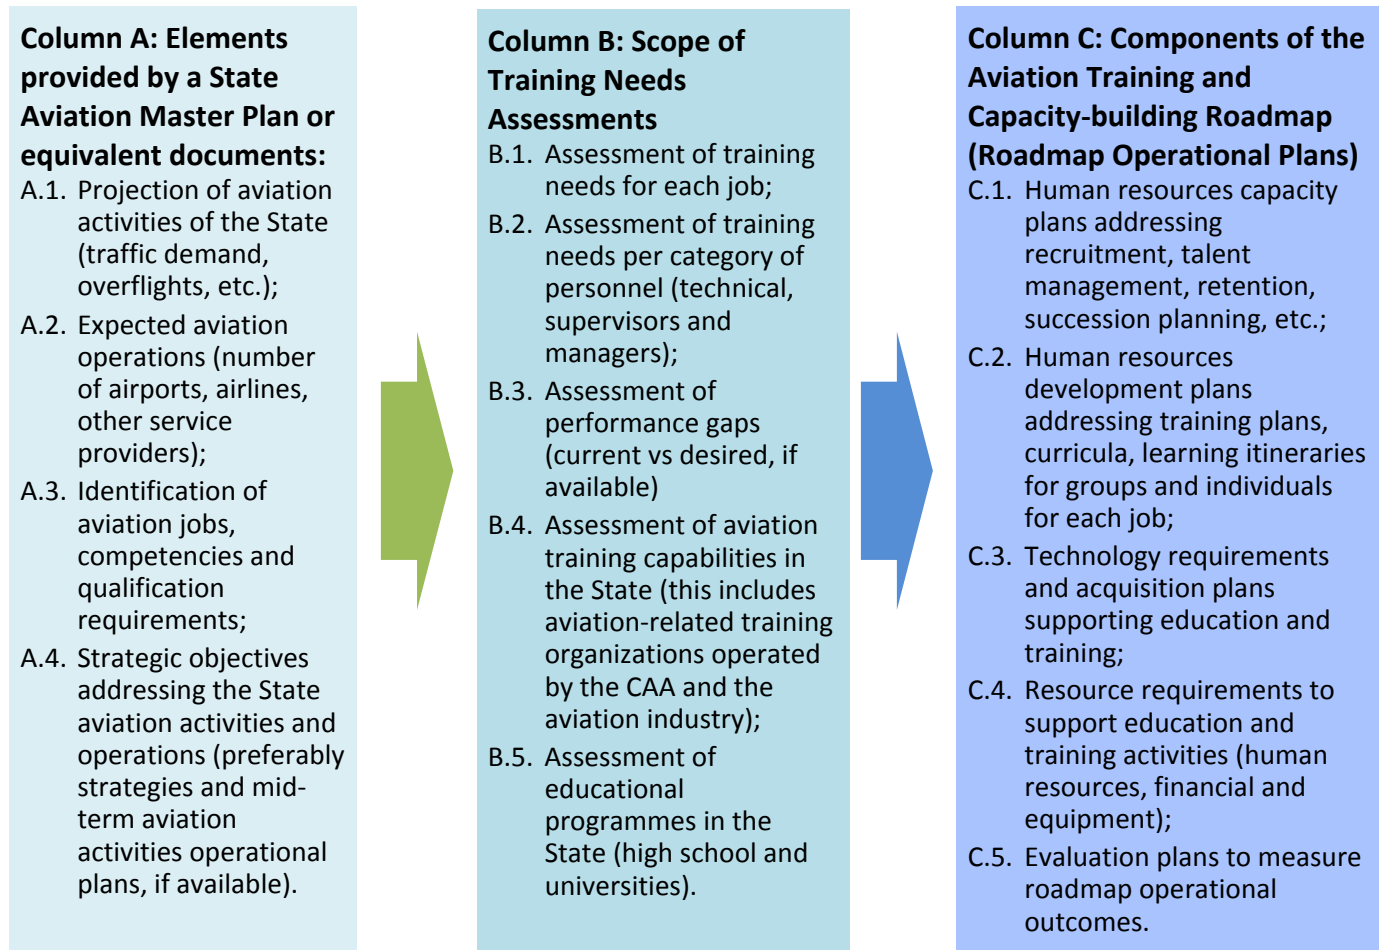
Column A: Elements provided by a State Aviation Master Plan or equivalent documents:

A.1. Projection of aviation activities of the State (traffic demand, overflights, etc.);

A.2. Expected aviation operations (number of airports, airlines, other service providers);

A.3. Identification of aviation jobs, competencies and qualification requirements;

A.4. Strategic objectives addressing the State aviation activities and operations (preferably strategies and mid-term aviation activities operational plans, if available).

Column B: Scope of Training Needs Assessments

B.1. Assessment of training needs for each job;

B.2. Assessment of training needs per category of personnel (technical, supervisors and managers);

B.3. Assessment of performance gaps (current vs desired, if available)

B.4. Assessment of aviation training capabilities in the State (this includes aviation-related training organizations operated by the CAA and the aviation industry);

B.5. Assessment of educational programmes in the State (high school and universities).

Column C: Components of the Aviation Training and Capacity-building Roadmap (Roadmap Operational Plans)

C.1. Human resources capacity plans addressing recruitment, talent management, retention, succession planning, etc.;

C.2. Human resources development plans addressing training plans, curricula, learning itineraries for groups and individuals for each job;

C.3. Technology requirements and acquisition plans supporting education and training;

C.4. Resource requirements to support education and training activities (human resources, financial and equipment);

C.5. Evaluation plans to measure roadmap operational outcomes.